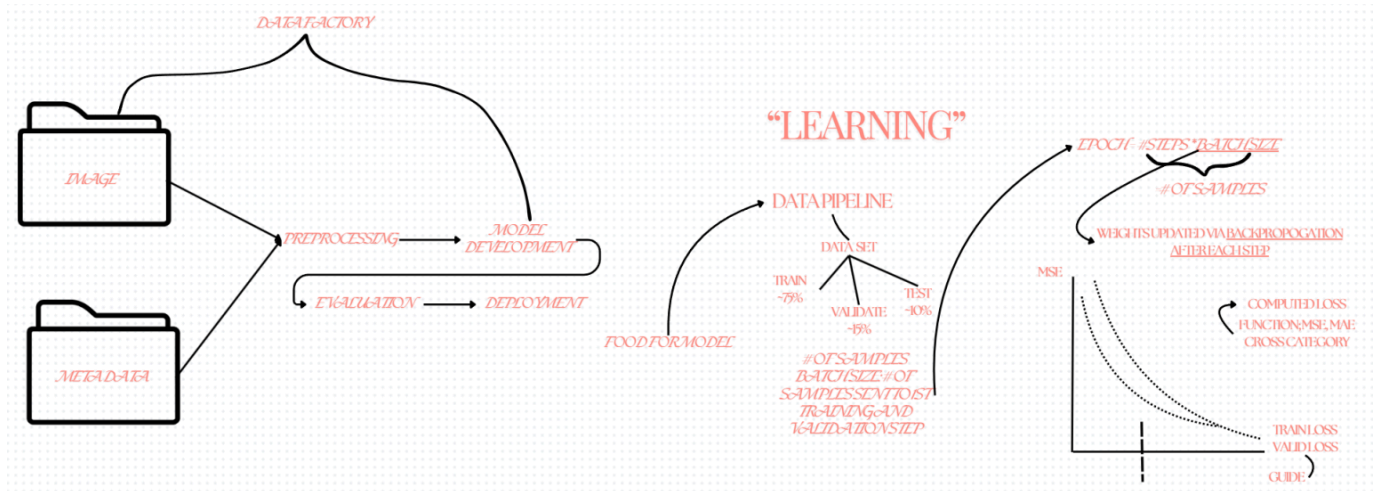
DATA FACTORY

IMAGE

META DATA

PREPROCESSING

MODEL DEVELOPMENT

EVALUATION

DEPLOYMENT

"LEARNING"

FOOD FOR MODEL

DATA PIPELINE

DATA SET

TRAIN ~75%

VALIDATE ~15%

TEST ~10%

#OF SAMPLES BATCH SIZE: # OF SAMPLES SENT TO 1ST TRAINING AND VALIDATION STEP

EPOCH: #STEPS * BATCH SIZE

#OF SAMPLES

WEIGHTS UPDATED VIA BACKPROPOGATION AFTER EACH STEP

MSE

COMPUTED LOSS FUNCTION; MSE, MAE, CROSS CATEGORY

TRAIN LOSS

VALID LOSS

GUIDE